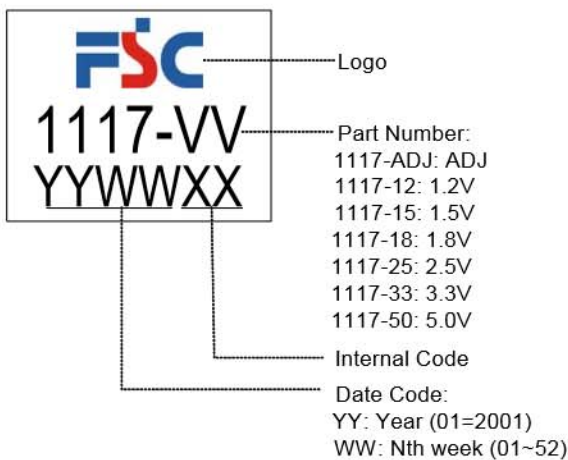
FSC

1117-VV

YYWWXX

Logo

Part Number:
1117-ADJ: ADJ
1117-12: 1.2V
1117-15: 1.5V
1117-18: 1.8V
1117-25: 2.5V
1117-33: 3.3V
1117-50: 5.0V

Internal Code

Date Code:
YY: Year (01=2001)
WW: Nth week (01~52)